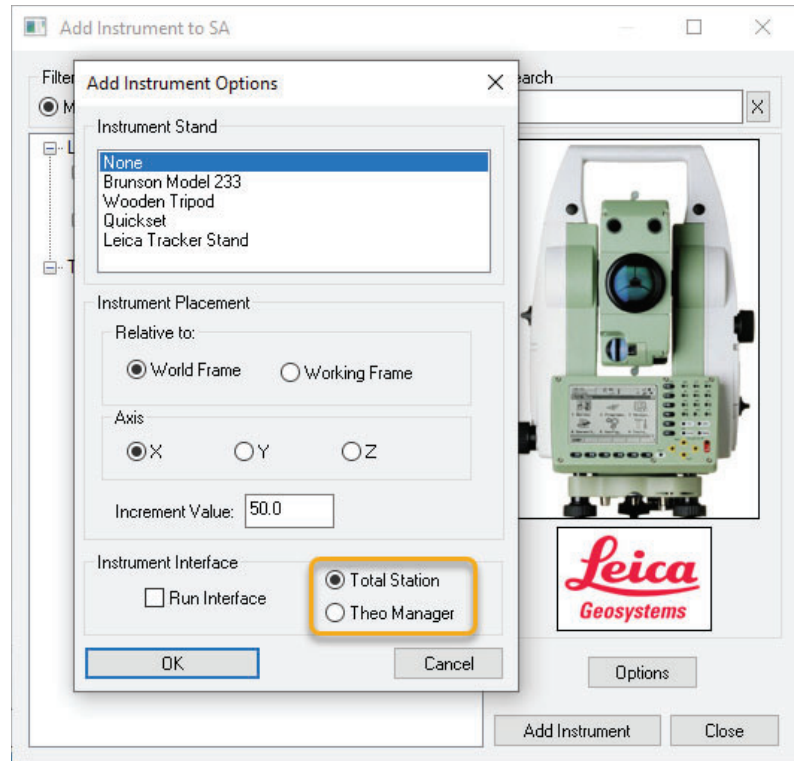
Add Instrument to SA

Filte

M

earch

X

L

T

Add Instrument Options

Instrument Stand

None
Brunson Model 233
Wooden Tripod
Quickset
Leica Tracker Stand

Instrument Placement

Relative to:

World Frame

Working Frame

Axis

X

Y

Z

Increment Value: 50.0

Instrument Interface

Run Interface

Total Station

Theo Manager

OK

Cancel

Leica Geosystems

Options

Add Instrument

Close